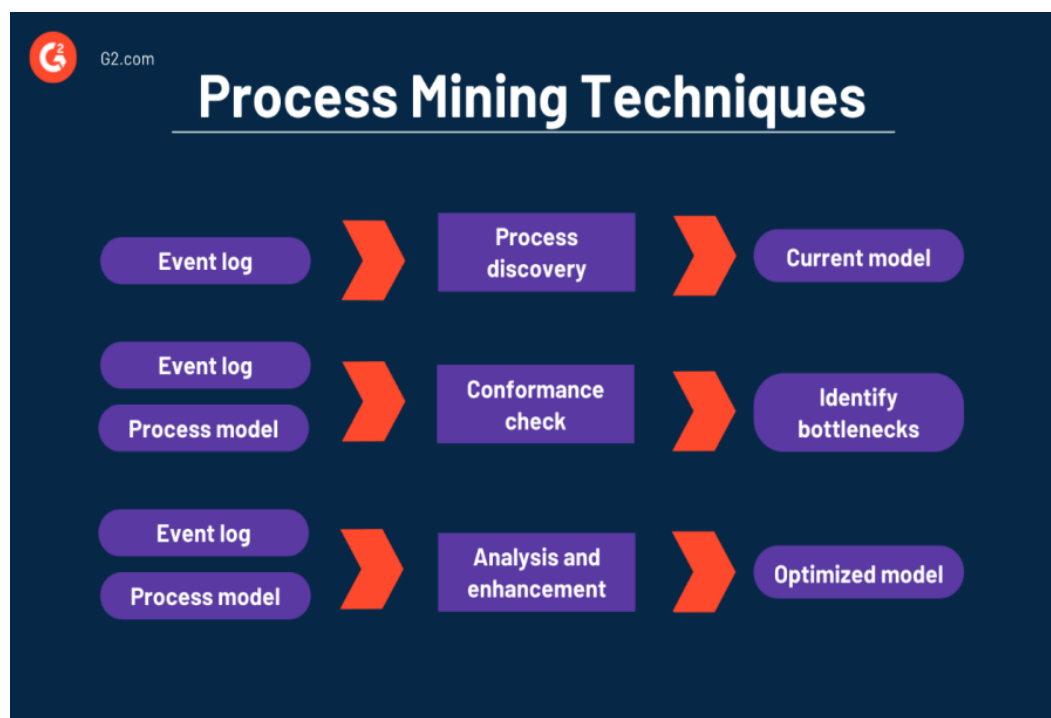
G2.com

Process Mining Techniques

Event log

Process discovery

Current model

Event log

Process model

Conformance check

Identify bottlenecks

Event log

Process model

Analysis and enhancement

Optimized model